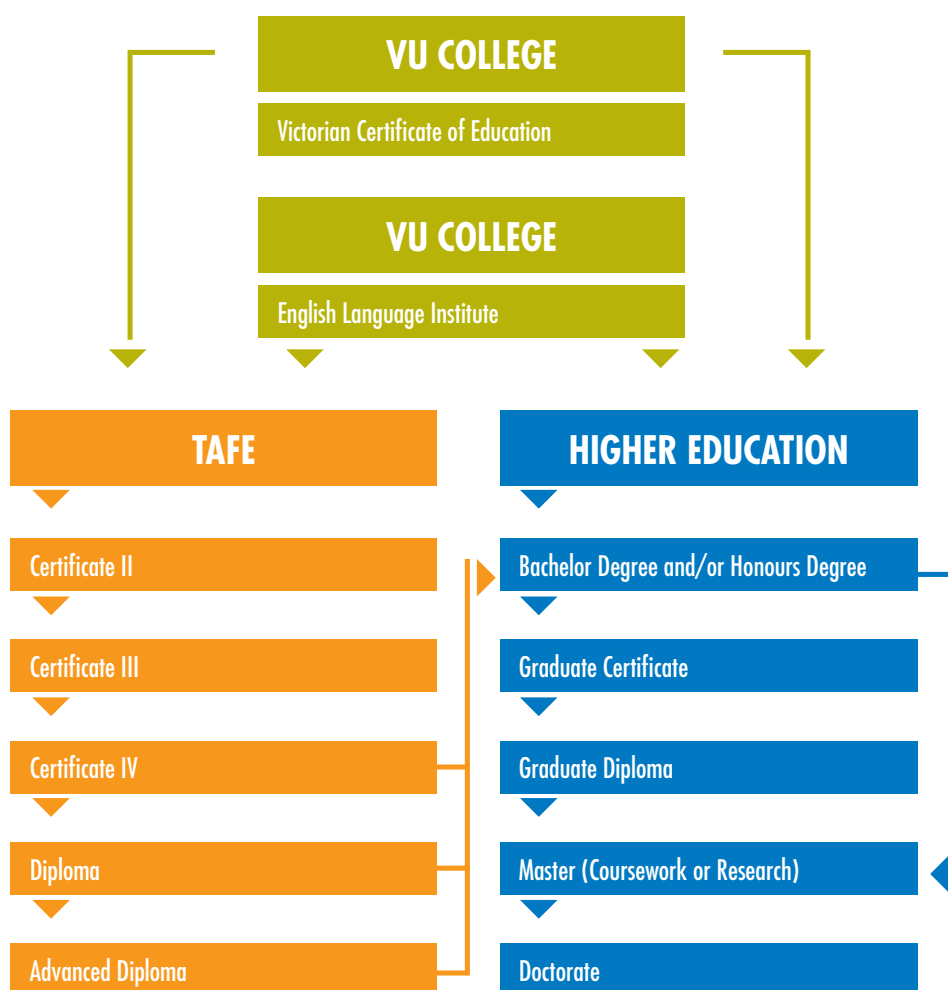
VU COLLEGE

Victorian Certificate of Education

VU COLLEGE

English Language Institute

TAFE

Certificate II

Certificate III

Certificate IV

Diploma

Advanced Diploma

HIGHER EDUCATION

Bachelor Degree and/or Honours Degree

Graduate Certificate

Graduate Diploma

Master (Coursework or Research)

Doctorate